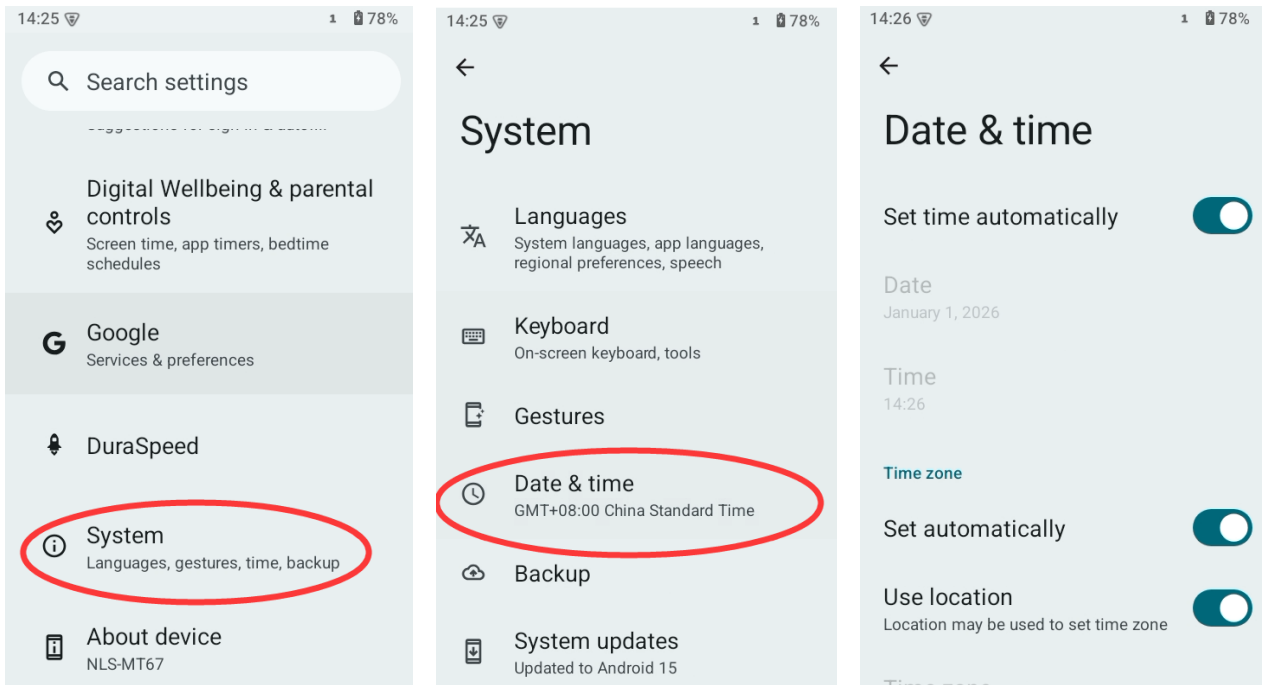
14:25 1 78%

Search settings

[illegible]

Digital Wellbeing & parental controls
Screen time, app timers, bedtime schedules

Google
Services & preferences

DuraSpeed

System
Languages, gestures, time, backup

About device
NLS-MT67

14:25 1 78%

System

Languages
System languages, app languages, regional preferences, speech

Keyboard
On-screen keyboard, tools

Gestures

Date & time
GMT+08:00 China Standard Time

Backup

System updates
Updated to Android 15

14:26 1 78%

Date & time

Set time automatically

Date
January 1, 2026

Time
14:26

Time zone

Set automatically

Use location
Location may be used to set time zone

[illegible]